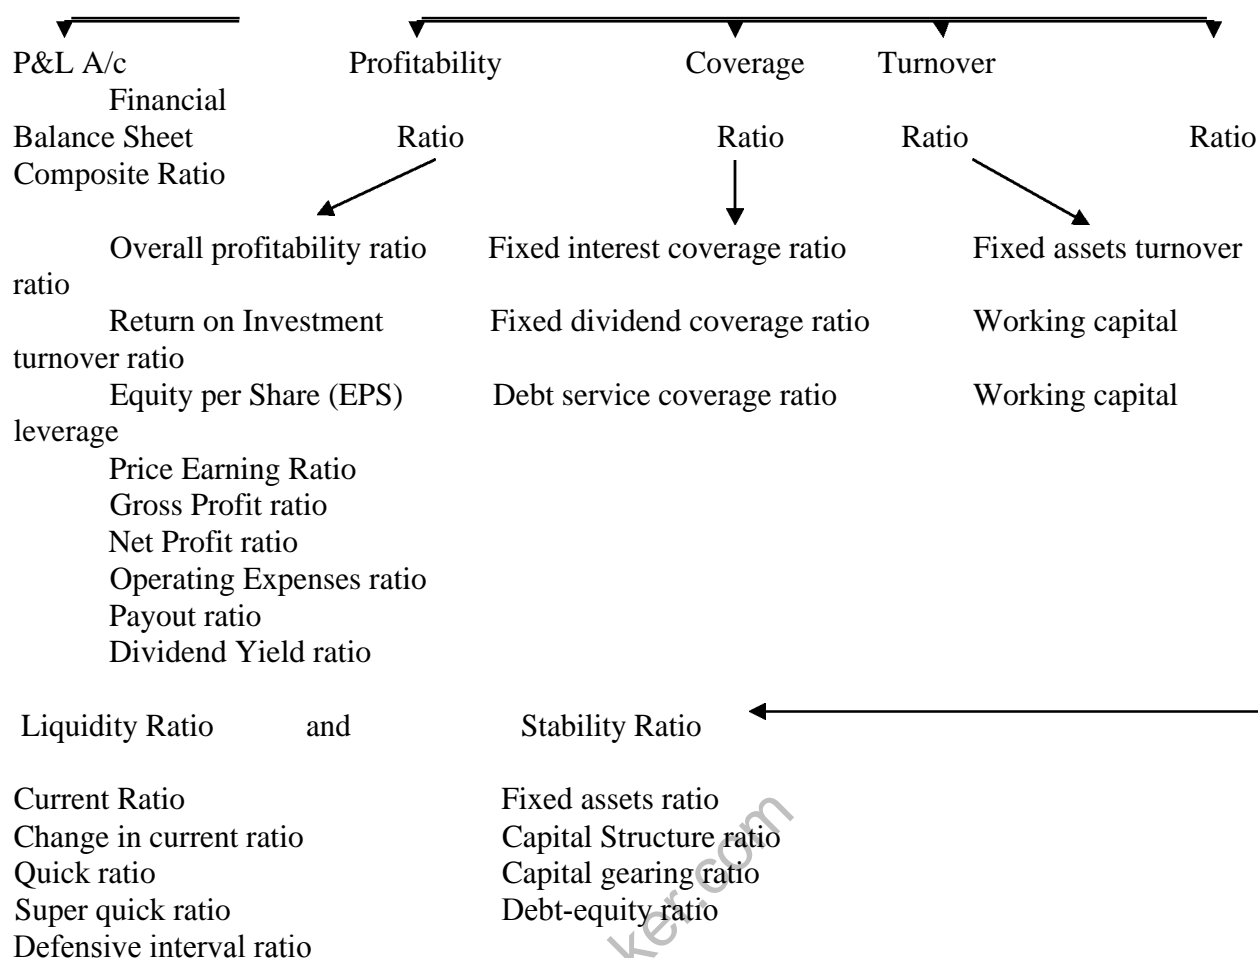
P&L A/c Profitability Coverage Turnover Financial

Balance Sheet Ratio Ratio Ratio Ratio

Composite Ratio

Overall profitability ratio Fixed interest coverage ratio Fixed assets turnover ratio

Return on Investment Fixed dividend coverage ratio Working capital turnover ratio

Equity per Share (EPS) Debt service coverage ratio Working capital leverage

Price Earning Ratio

Gross Profit ratio

Net Profit ratio

Operating Expenses ratio

Payout ratio

Dividend Yield ratio

Liquidity Ratio and Stability Ratio

Current Ratio

Change in current ratio

Quick ratio

Super quick ratio

Defensive interval ratio

Fixed assets ratio

Capital Structure ratio

Capital gearing ratio

Debt-equity ratio

ker.com